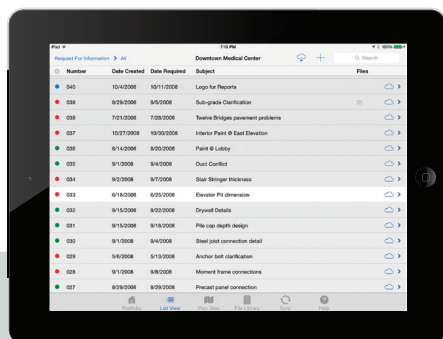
iPad

7:10 PM

100%

Request For Information > All

Downtown Medical Center

Search

| | Number | Date Created | Date Required | Subject | Files |
|---|---|---|---|---|---|
| | 040 | 10/4/2008 | 10/11/2008 | Logo for Reports | |
| | 039 | 8/29/2008 | 9/5/2008 | Sub-grade Clarification | |
| | 038 | 7/21/2008 | 7/28/2008 | Twelve Bridges pavement problems | |
| | 037 | 10/27/2008 | 10/30/2008 | Interior Paint @ East Elevation | |
| | 036 | 8/14/2008 | 8/20/2008 | Paint @ Lobby | |
| | 035 | 9/1/2008 | 9/4/2008 | Duct Conflict | |
| | 034 | 9/2/2008 | 9/7/2008 | Stair Stringer thickness | |
| | 033 | 6/18/2008 | 6/25/2008 | Elevator Pit dimension | |
| | 032 | 9/15/2008 | 9/22/2008 | Drywall Details | |
| | 031 | 9/15/2008 | 9/18/2008 | Pile cap depth design | |
| | 030 | 9/1/2008 | 9/4/2008 | Steel joist connection detail | |
| | 029 | 5/6/2008 | 5/13/2008 | Anchor bolt clarification | |
| | 028 | 9/1/2008 | 9/8/2008 | Moment frame connections | |
| | 027 | 8/29/2008 | 8/29/2008 | Precast panel connection | |

Portfolio List View Plan View File Library Sync Help